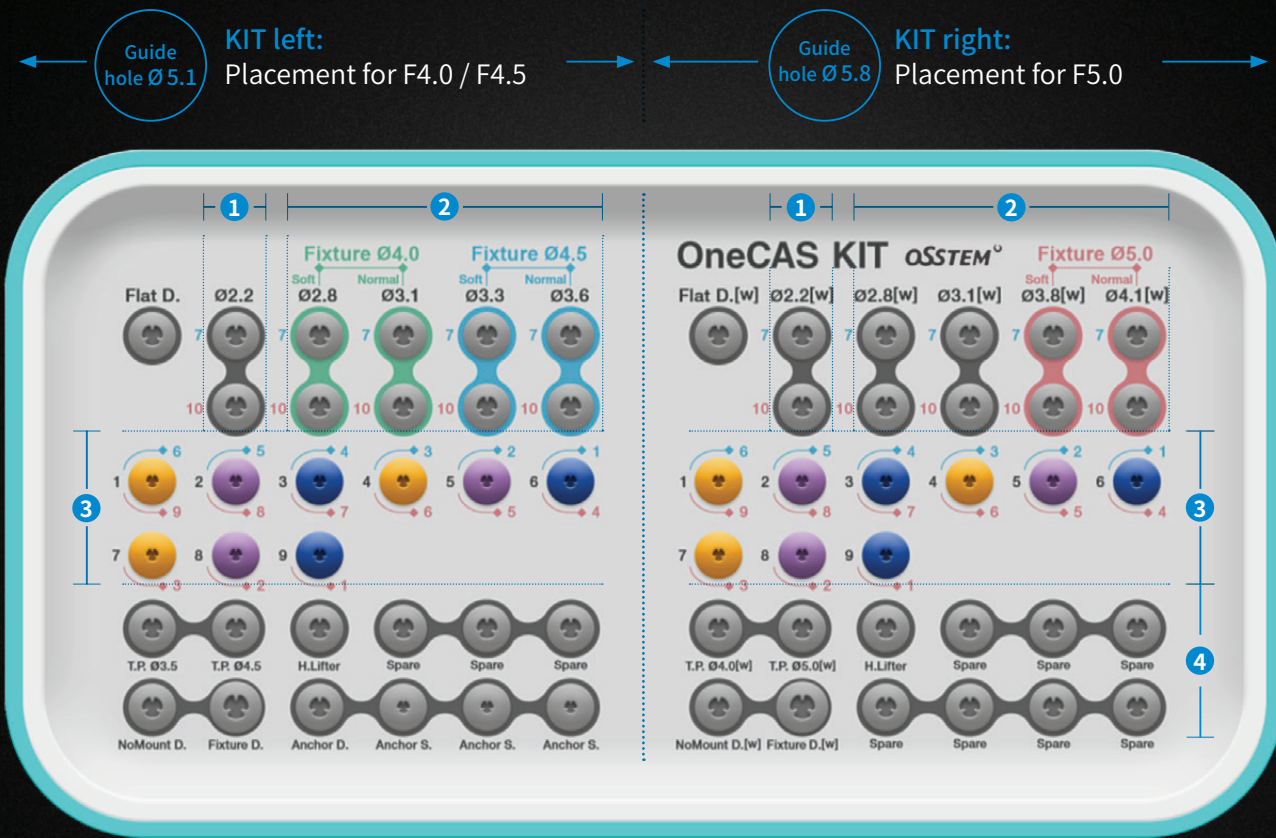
Guide hole Ø 5.1

KIT left:
Placement for F4.0 / F4.5

Guide hole Ø 5.8

KIT right:
Placement for F5.0

1 2

Fixture Ø4.0 Fixture Ø4.5

Soft Normal Soft Normal

Flat D. Ø2.2 Ø2.8 Ø3.1 Ø3.3 Ø3.6

7 7 7 7 7

10 10 10 10 10

3

1 6 9
2 5 8
3 4 7
4 3 6
5 2 5
6 1 4
7 3
8 2
9 1

T.P. Ø3.5 T.P. Ø4.5 H.Lifter Spare Spare Spare

NoMount D. Fixture D. Anchor D. Anchor S. Anchor S. Anchor S.

1 2

OneCAS KIT OSSTEM

Fixture Ø5.0

Soft Normal

Flat D.[w] Ø2.2[w] Ø2.8[w] Ø3.1[w] Ø3.8[w] Ø4.1[w]

7 7 7 7 7

10 10 10 10 10

3

1 6 9
2 5 8
3 4 7
4 3 6
5 2 5
6 1 4
7 3
8 2
9 1

4

T.P. Ø4.0[w] T.P. Ø5.0[w] H.Lifter Spare Spare Spare

NoMount D.[w] Fixture D.[w] Spare Spare Spare Spare